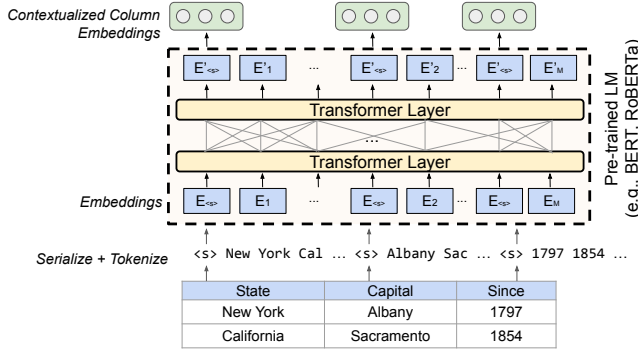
Contextualized Column Embeddings

$E'_{<s>}$ $E'_1$ ... $E'_{<s>}$ $E'_2$ ... $E'_{<s>}$ $E'_M$

Transformer Layer

...

Transformer Layer

Embeddings

$E_{<s>}$ $E_1$ ... $E_{<s>}$ $E_2$ ... $E_{<s>}$ $E_M$

Pre-trained LM (e.g., BERT, RoBERTa)

Serialize + Tokenize <s> New York Cal ... <s> Albany Sac ... <s> 1797 1854 ...

| State | Capital | Since |
|---|---|---|
| New York | Albany | 1797 |
| California | Sacramento | 1854 |